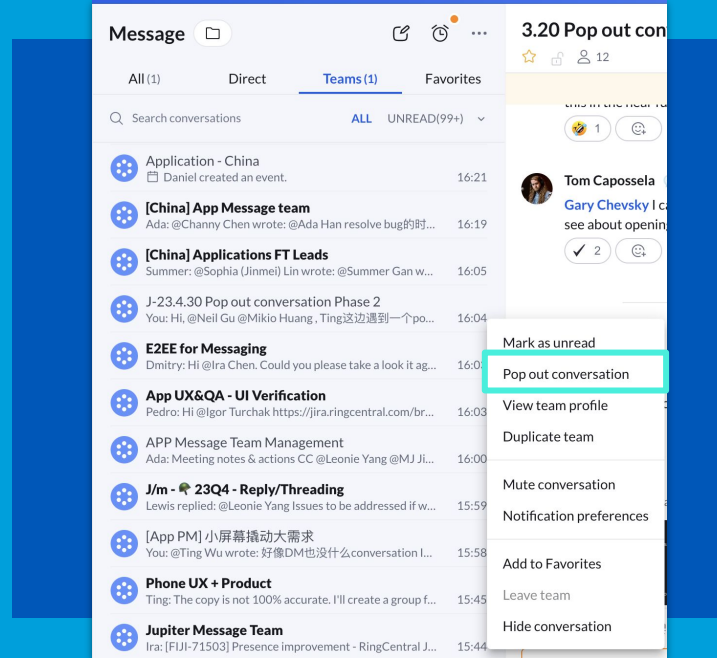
Message

All (1) Direct Teams (1) Favorites

Search conversations ALL UNREAD(99+)

Application - China
Daniel created an event. 16:21

[China] App Message team
Ada: @Channy Chen wrote: @Ada Han resolve bug的时... 16:19

[China] Applications FT Leads
Summer: @Sophia (Jinmei) Lin wrote: @Summer Gan w... 16:05

J-23.4.30 Pop out conversation Phase 2
You: Hi, @Neil Gu @Mikio Huang , Ting这边遇到一个po... 16:04

E2EE for Messaging
Dmitry: Hi @Ira Chen. Could you please take a look it ag... 16:0

App UX&QA - UI Verification
Pedro: Hi @Igor Turchak https://jira.ringcentral.com/br... 16:03

APP Message Team Management
Ada: Meeting notes & actions CC @Leonie Yang @MJ Ji... 16:00

J/m - 23Q4 - Reply/Threading
Lewis replied: @Leonie Yang Issues to be addressed if w... 15:59

[App PM] 小屏幕撬动大需求
You: @Ting Wu wrote: 好像DM也没什么conversation I... 15:58

Phone UX + Product
Ting: The copy is not 100% accurate. I'll create a group f... 15:45

Jupiter Message Team
Ira: [FIJI-71503] Presence improvement - RingCentral J... 15:44

3.20 Pop out con
12

1

Tom Capossela
Gary Chevsky I ca
see about openin
2

Mark as unread
Pop out conversation
View team profile
Duplicate team
Mute conversation
Notification preferences
Add to Favorites
Leave team
Hide conversation